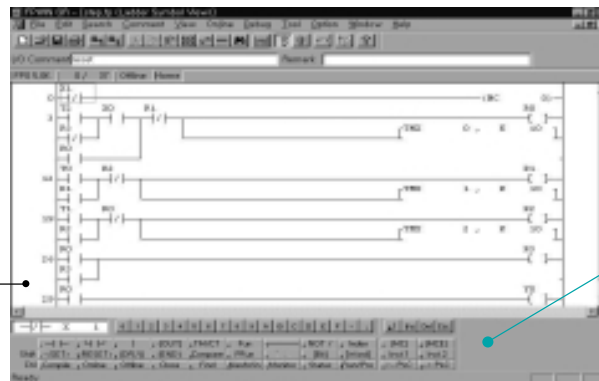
FPWIN GR - [step.fp (Ladder Symbol View)]
File Edit Search Comment View Online Debug Tool Option Window Help

I/O Comment
Remark

FP0 5.0K 0 / 37 Offline Home

0 X1 ( IBC )
3 X0 R1 R0
X1 TMX 0 , K 10
R0
14 T0 R0 R1
R1 TMX 1 , K 10
19 T1 R0 R2
R2 TMX 2 , K 10
24 R0 Y0
29 R0 Y1

Ready